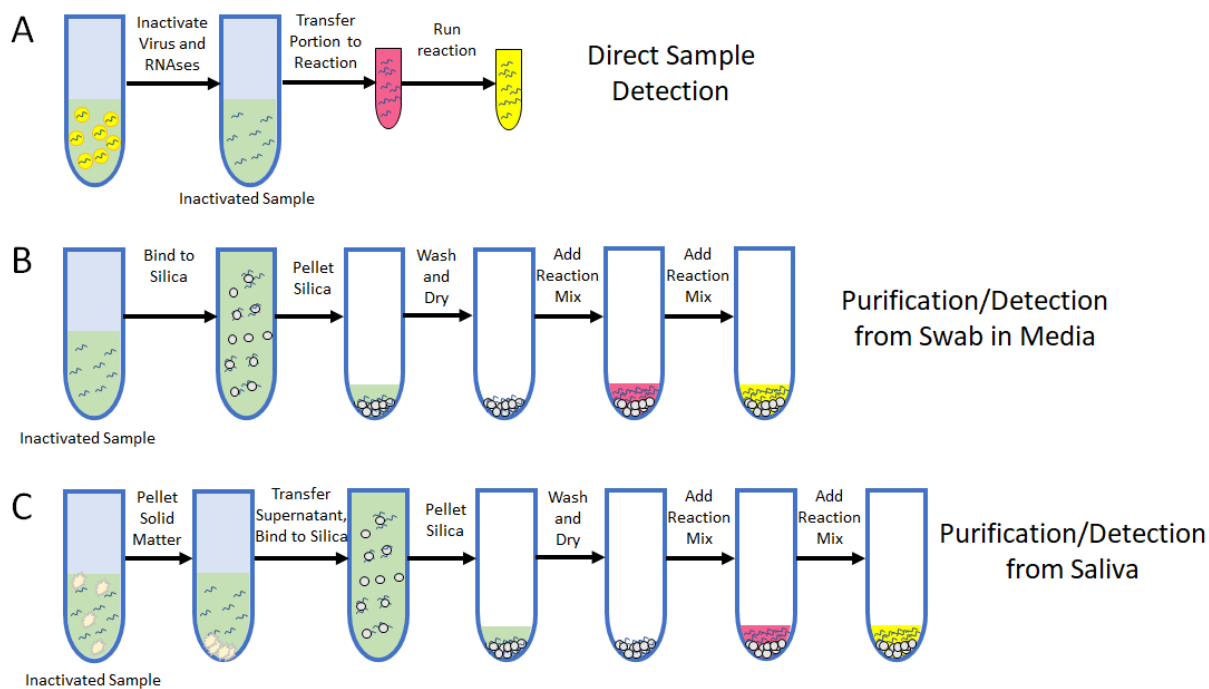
A

Inactivate Virus and RNAses

Transfer Portion to Reaction

Run reaction

Direct Sample Detection

Inactivated Sample

B

Bind to Silica

Pellet Silica

Wash and Dry

Add Reaction Mix

Add Reaction Mix

Purification/Detection from Swab in Media

Inactivated Sample

C

Pellet Solid Matter

Transfer Supernatant, Bind to Silica

Pellet Silica

Wash and Dry

Add Reaction Mix

Add Reaction Mix

Purification/Detection from Saliva

Inactivated Sample